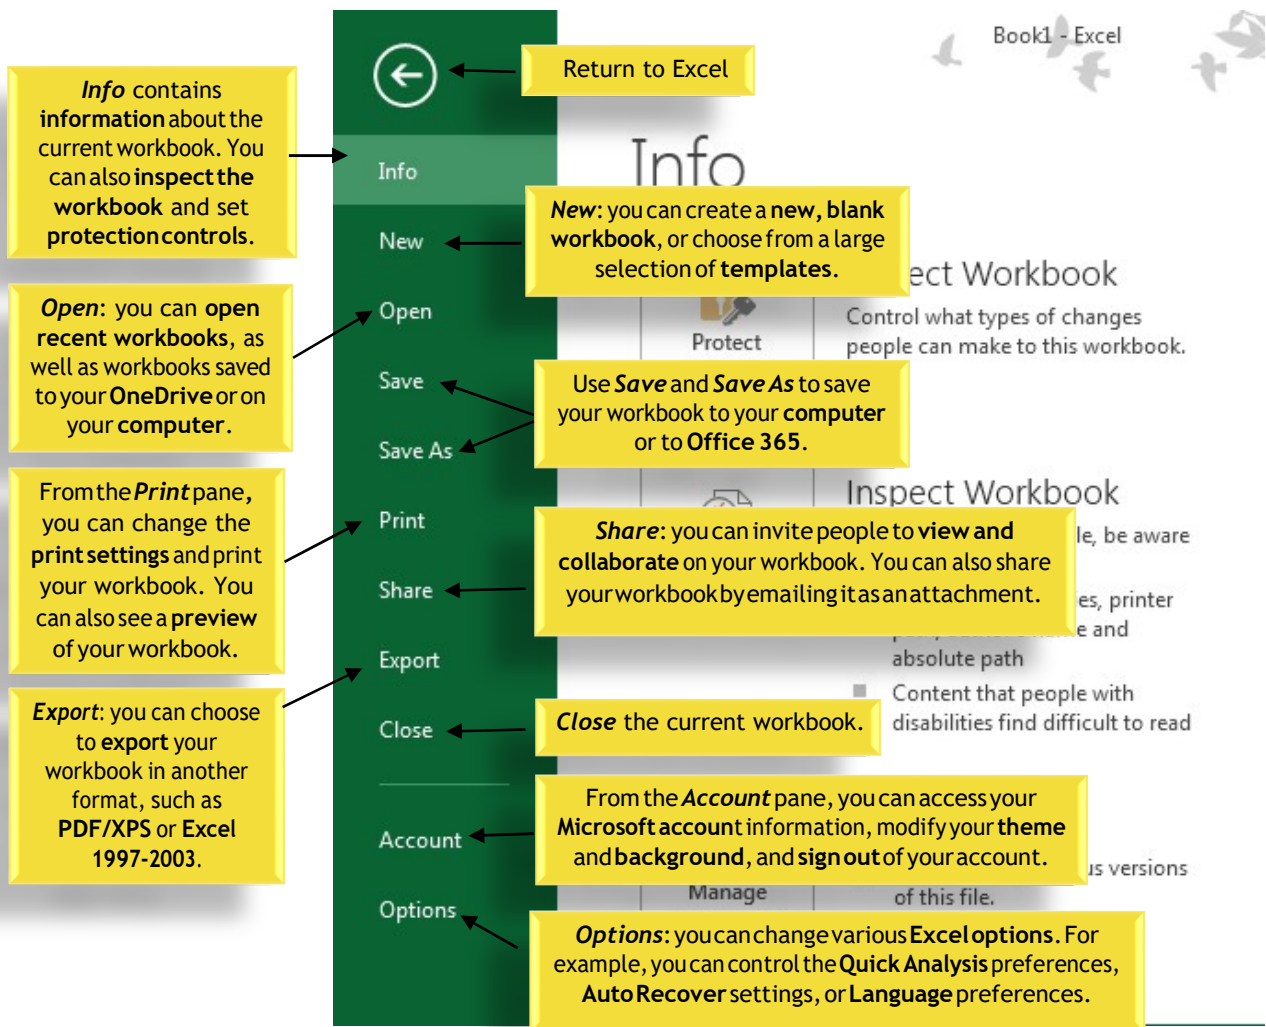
Book1 - Excel

Return to Excel

*Info* contains **information** about the current workbook. You can also **inspect the workbook** and set **protection controls**.

Info

New

Open

Save

Save As

Print

Share

Export

Close

Account

Options

Info

*New*: you can create a **new, blank workbook**, or choose from a large selection of **templates**.

ect Workbook

Protect

Control what types of changes people can make to this workbook.

*Open*: you can **open recent workbooks**, as well as workbooks saved to your **OneDrive** or on your **computer**.

Use ***Save*** and ***Save As*** to save your workbook to your **computer** or to **Office 365**.

Inspect Workbook

From the ***Print*** pane, you can change the **print settings** and print your workbook. You can also see a **preview** of your workbook.

*Share*: you can invite people to **view and collaborate** on your workbook. You can also share your workbook by emailing it as an attachment.

le, be aware

es, printer

e and

absolute path

Content that people with disabilities find difficult to read

*Export*: you can choose to **export** your workbook in another format, such as **PDF/XPS** or **Excel 1997-2003**.

*Close* the current workbook.

From the ***Account*** pane, you can access your **Microsoft account** information, modify your **theme** and **background**, and **sign out** of your account.

us versions

Manage

of this file.

*Options*: you can change various **Excel options**. For example, you can control the **Quick Analysis** preferences, **AutoRecover** settings, or **Language** preferences.